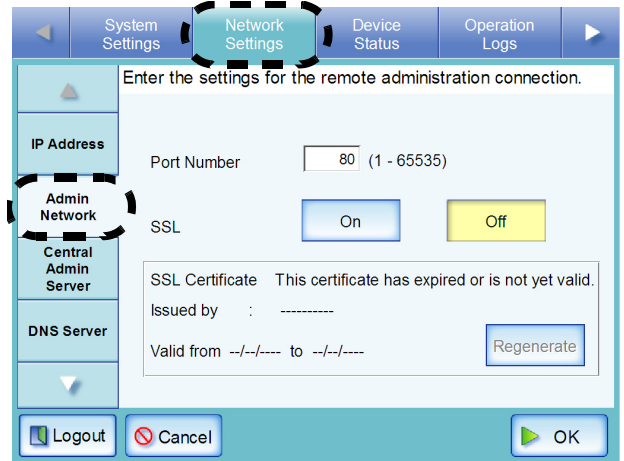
System Settings
Network Settings
Device Status
Operation Logs

Enter the settings for the remote administration connection.

IP Address
Admin Network
Central Admin Server
DNS Server

Port Number 80 (1 - 65535)

SSL On Off

SSL Certificate This certificate has expired or is not yet valid.
Issued by : ----------
Valid from --/--/---- to --/--/----
Regenerate

Logout
Cancel
OK